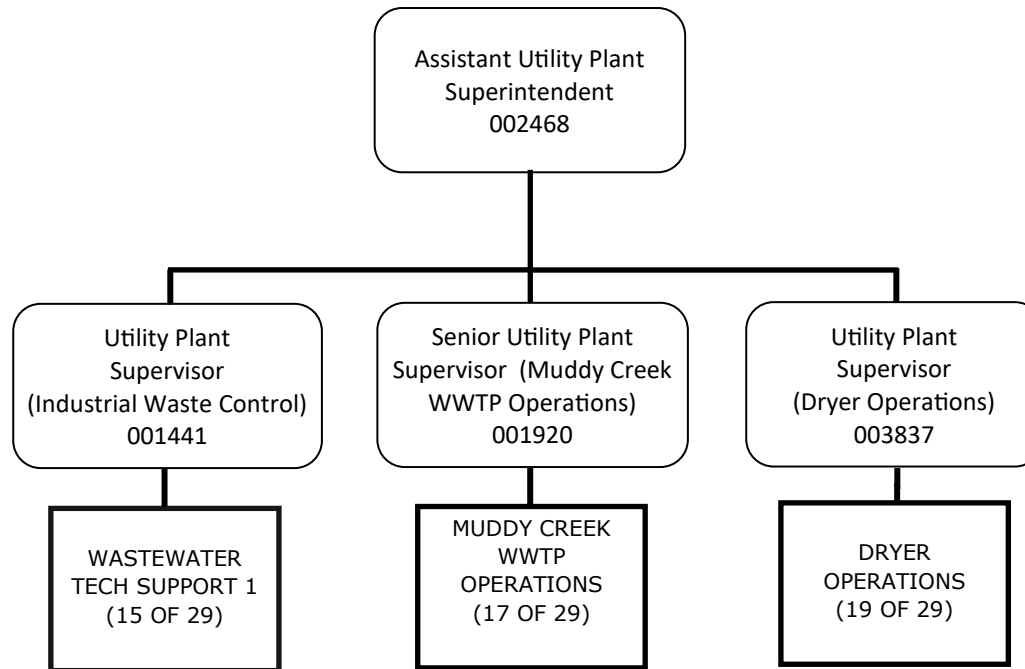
Assistant Utility Plant Superintendent 002468

Utility Plant Supervisor (Industrial Waste Control) 001441

Senior Utility Plant Supervisor (Muddy Creek WWTP Operations) 001920

Utility Plant Supervisor (Dryer Operations) 003837

WASTEWATER TECH SUPPORT 1 (15 OF 29)

MUDDY CREEK WWTP OPERATIONS (17 OF 29)

DRYER OPERATIONS (19 OF 29)